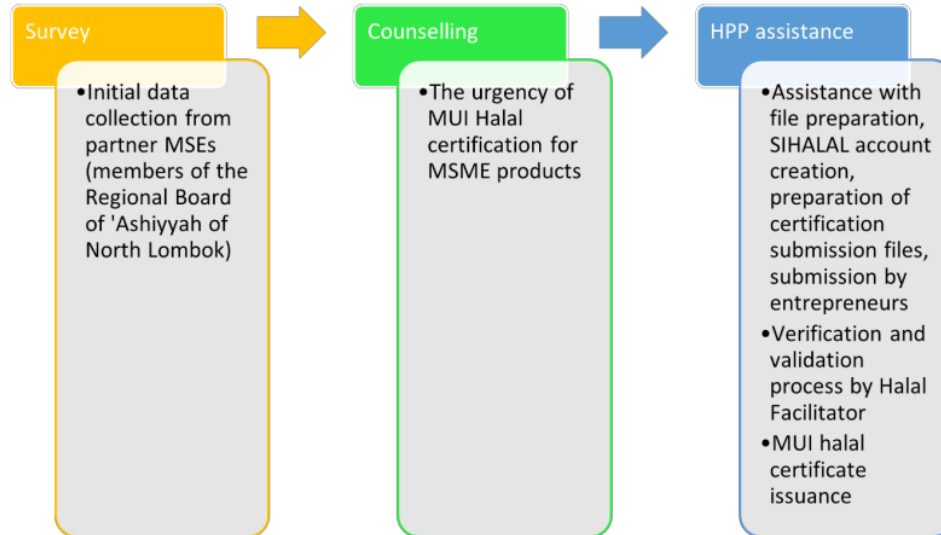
Survey

• Initial data collection from partner MSEs (members of the Regional Board of 'Ashiyyah of North Lombok)

Counselling

• The urgency of MUI Halal certification for MSME products

HPP assistance

• Assistance with file preparation, SIHALAL account creation, preparation of certification submission files, submission by entrepreneurs
• Verification and validation process by Halal Facilitator
• MUI halal certificate issuance